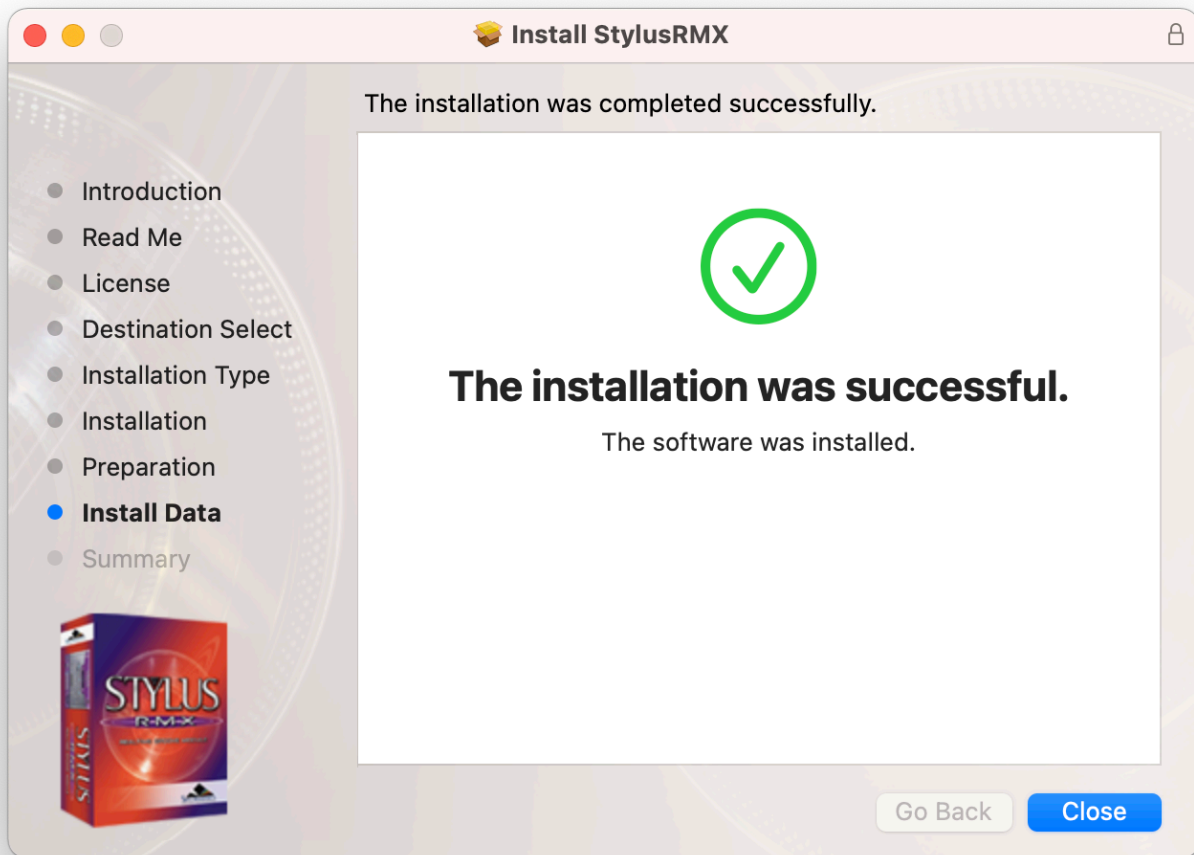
Install StylusRMX

The installation was completed successfully.

Introduction
Read Me
License
Destination Select
Installation Type
Installation
Preparation
Install Data
Summary

STYLUS
R·M·X

STYLUS

The installation was successful.

The software was installed.

Go Back
Close